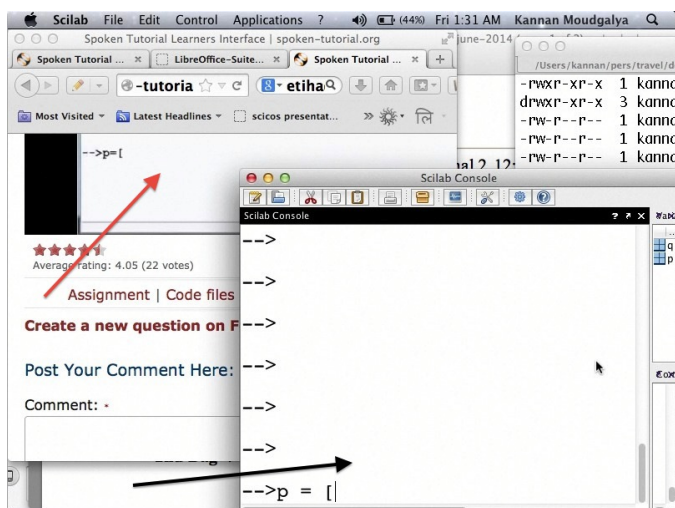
Scilab File Edit Control Applications ? (44%) Fri 1:31 AM Kannan Moudgalya

Spoken Tutorial Learners Interface | spoken-tutorial.org

Spoken Tutorial ... × LibreOffice-Suite... × Spoken Tutorial ... × +

-tutoria etiha

Most Visited Latest Headlines scicos presentat...

-->p=[

Average rating: 4.05 (22 votes)

Assignment | Code files

Create a new question on F

Post Your Comment Here:

Comment: *

june-2014

/Users/kannan/pers/travel/d

-rwxr-xr-x 1 kanno
drwxr-xr-x 3 kanno
-rw-r--r-- 1 kanno
-rw-r--r-- 1 kanno
-rw-r--r-- 1 kanno

Scilab Console

Scilab Console

-->

-->

-->

-->

-->

-->

-->p = [